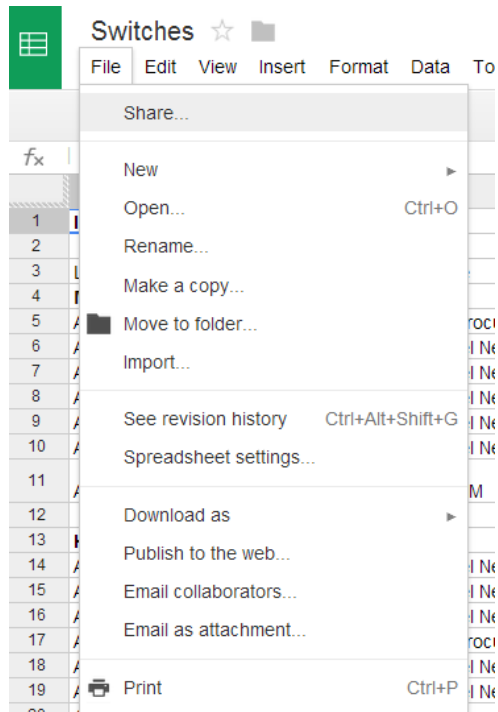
Switches

File Edit View Insert Format Data To

$f_x$

Share...

New

Open... Ctrl+O

Rename...

Make a copy...

Move to folder...

Import...

See revision history Ctrl+Alt+Shift+G

Spreadsheet settings...

Download as

Publish to the web...

Email collaborators...

Email as attachment...

Print Ctrl+P

1
2
3
4
5
6
7
8
9
10
11
12
13
14
15
16
17
18
19